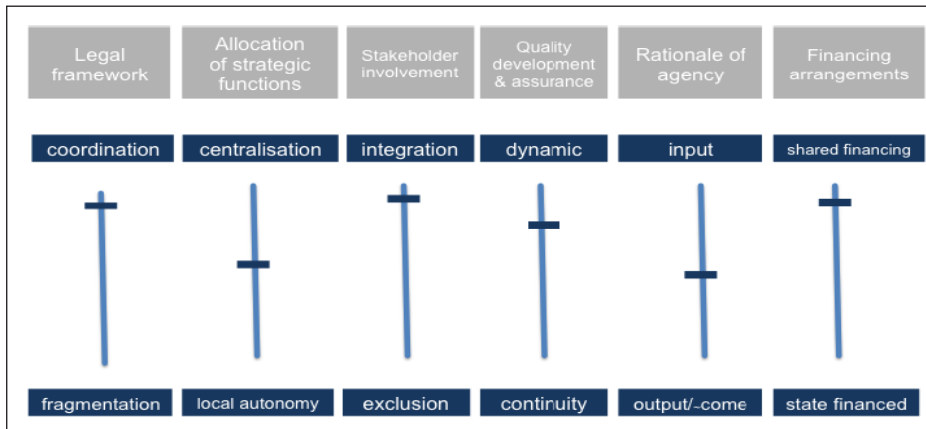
| Legal framework | Allocation of strategic functions | Stakeholder involvement | Quality development & assurance | Rationale of agency | Financing arrangements |
|---|---|---|---|---|---|
| coordination | centralisation | integration | dynamic | input | shared financing |
| fragmentation | local autonomy | exclusion | continuity | output/-come | state financed |